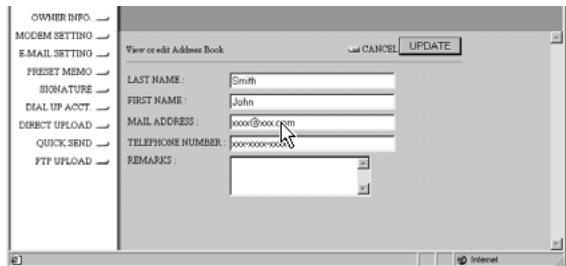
OWNER INFO.
MODEM SETTING
E-MAIL SETTING
PRESET MEMO
SIGNATURE
DIAL UP ACCT.
DIRECT UPLOAD
QUICK SEND
FTP UPLOAD

View or edit Address Book

CANCEL UPDATE

LAST NAME : Smith
FIRST NAME : John
MAIL ADDRESS : xxxx@xxx.com
TELEPHONE NUMBER : xxx-xxxx-xxxx
REMARKS :

Internet